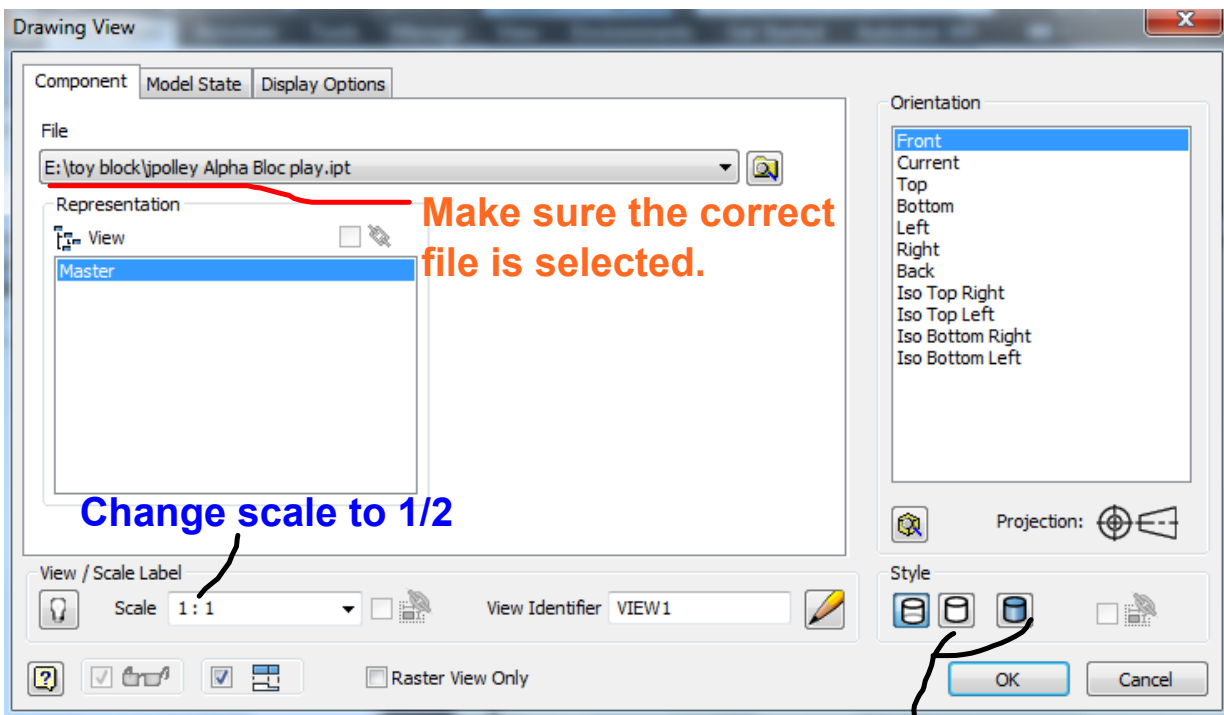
Drawing View

Component | Model State | Display Options

File

E:\toy block\jpolley Alpha Bloc play.ipt

Make sure the correct file is selected.

Representation

View

Master

Change scale to 1/2

Orientation

Front
Current
Top
Bottom
Left
Right
Back
Iso Top Right
Iso Top Left
Iso Bottom Right
Iso Bottom Left

Projection:

View / Scale Label

Scale 1 : 1

View Identifier VIEW1

Style

Raster View Only

OK

Cancel